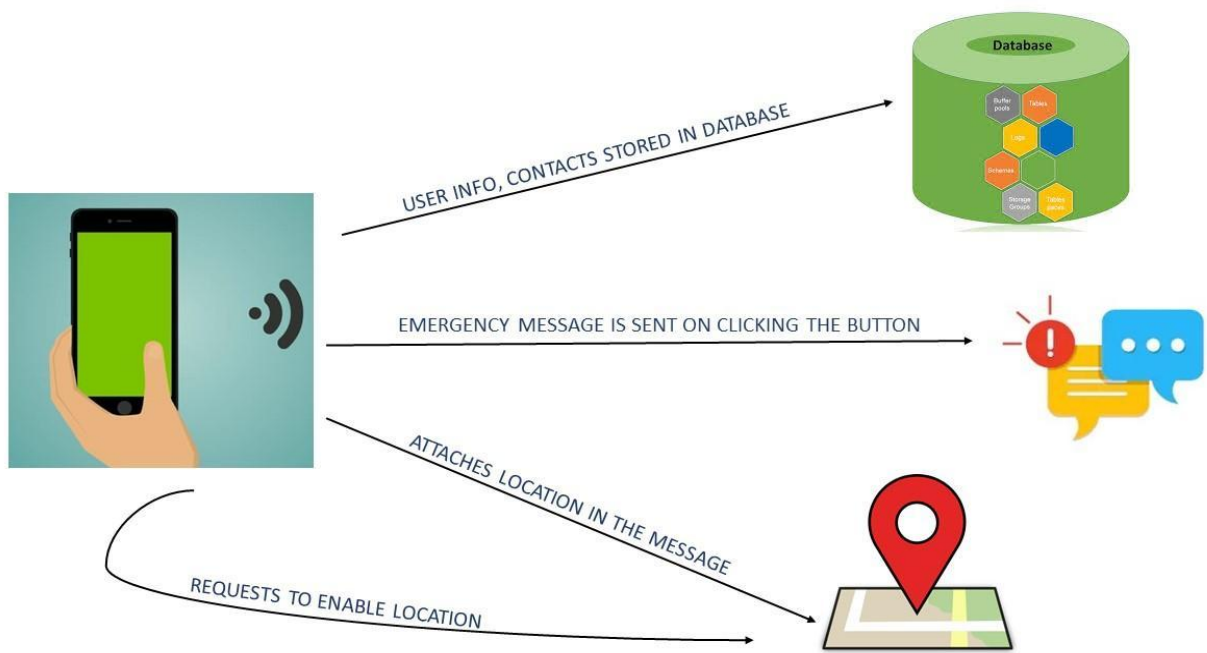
Database

Buffer pools

Tables

Logs

Schemas

Storage Groups

Tables paces

USER INFO, CONTACTS STORED IN DATABASE

EMERGENCY MESSAGE IS SENT ON CLICKING THE BUTTON

ATTACHES LOCATION IN THE MESSAGE

REQUESTS TO ENABLE LOCATION